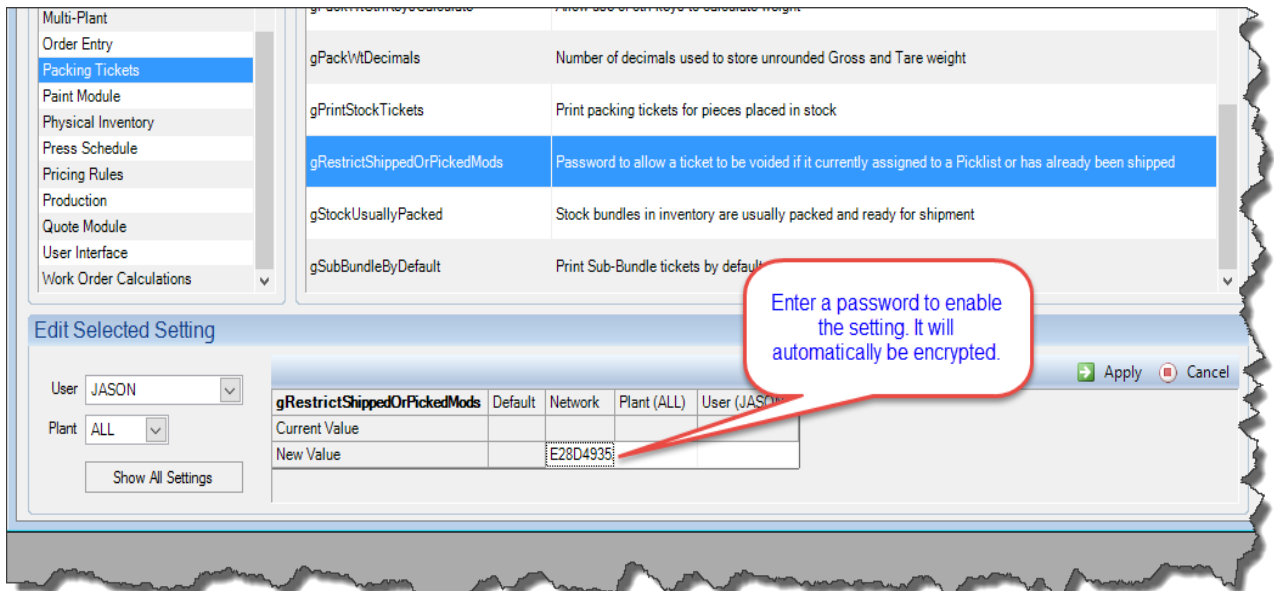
Multi-Plant
Order Entry
Packing Tickets
Paint Module
Physical Inventory
Press Schedule
Pricing Rules
Production
Quote Module
User Interface
Work Order Calculations

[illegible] | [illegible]
gPackWtDecimals | Number of decimals used to store unrounded Gross and Tare weight
gPrintStockTickets | Print packing tickets for pieces placed in stock
gRestrictShippedOrPickedMods | Password to allow a ticket to be voided if it currently assigned to a Picklist or has already been shipped
gStockUsuallyPacked | Stock bundles in inventory are usually packed and ready for shipment
gSubBundleByDefault | Print Sub-Bundle tickets by defaul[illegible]

Enter a password to enable the setting. It will automatically be encrypted.

Edit Selected Setting

User JASON
Plant ALL
Show All Settings

Apply Cancel

| gRestrictShippedOrPickedMods | Default | Network | Plant (ALL) | User (JASO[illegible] |
|---|---|---|---|---|
| Current Value | | | | |
| New Value | | E28D4935 | | |